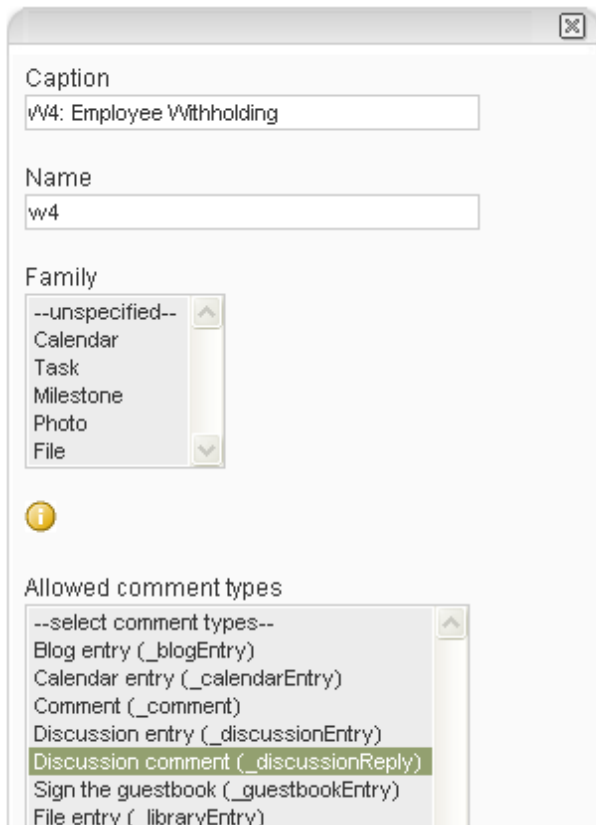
Caption

W4: Employee Withholding

Name

w4

Family

--unspecified--
Calendar
Task
Milestone
Photo
File

Allowed comment types

--select comment types--
Blog entry (_blogEntry)
Calendar entry (_calendarEntry)
Comment (_comment)
Discussion entry (_discussionEntry)
Discussion comment (_discussionReply)
Sign the guestbook (_guestbookEntry)
File entry (_libraryEntry)